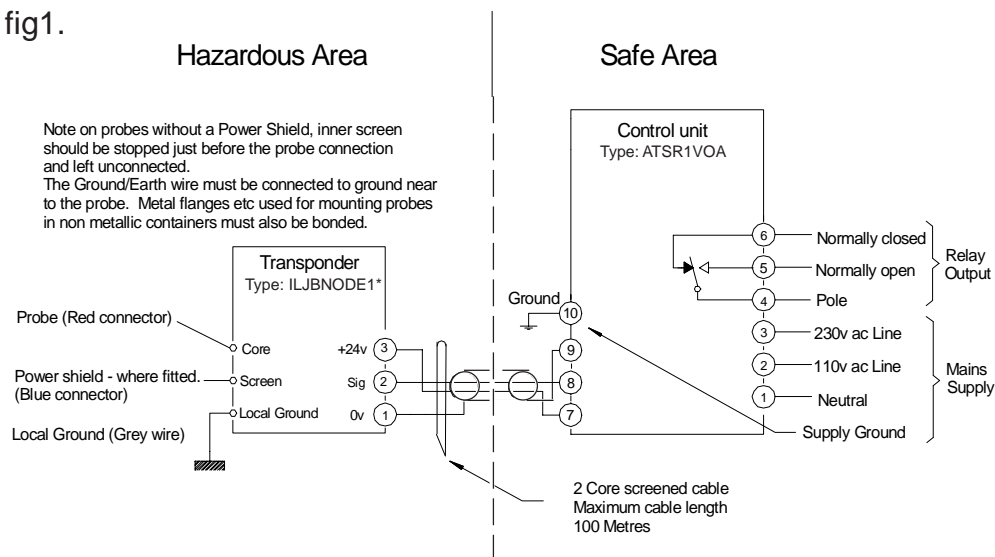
fig1.

Hazardous Area

Safe Area

Note on probes without a Power Shield, inner screen should be stopped just before the probe connection and left unconnected.
The Ground/Earth wire must be connected to ground near to the probe. Metal flanges etc used for mounting probes in non metallic containers must also be bonded.

Control unit
Type: ATSR1VOA

Transponder
Type: ILJBNODE1*

Probe (Red connector)
Core
Power shield - where fitted.
(Blue connector)
Screen
Local Ground
Local Ground (Grey wire)

+24v 3
Sig 2
0v 1

Ground 10
9
8
7

6 Normally closed
5 Normally open
4 Pole
Relay Output

3 230v ac Line
2 110v ac Line
1 Neutral
Mains Supply

Supply Ground

2 Core screened cable
Maximum cable length
100 Metres